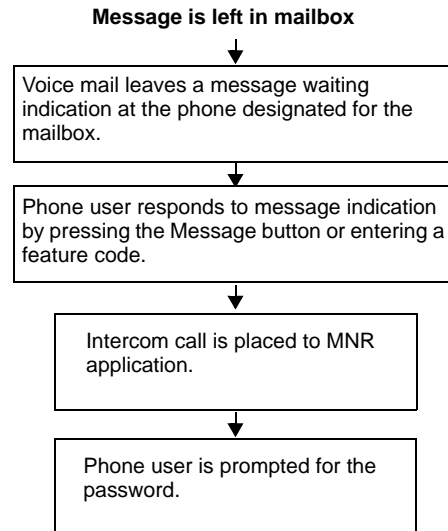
Message is left in mailbox

Voice mail leaves a message waiting indication at the phone designated for the mailbox.

Phone user responds to message indication by pressing the Message button or entering a feature code.

Intercom call is placed to MNR application.

Phone user is prompted for the password.